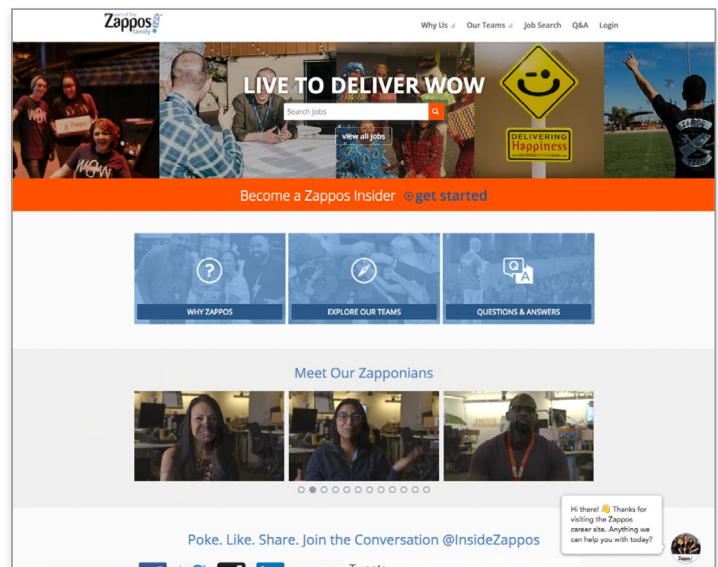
part of the Zappos family

Why Us Our Teams Job Search Q&A Login

WOW

WOW

LIVE TO DELIVER WOW

Search Jobs

view all jobs

DELIVERING Happiness

ZAPPOS

Become a Zappos Insider get started

WHY ZAPPOS

EXPLORE OUR TEAMS

Q A

QUESTIONS & ANSWERS

Meet Our Zapponians

Hi there! 👋 Thanks for visiting the Zappos career site. Anything we can help you with today?

Zappos

Poke. Like. Share. Join the Conversation @InsideZappos